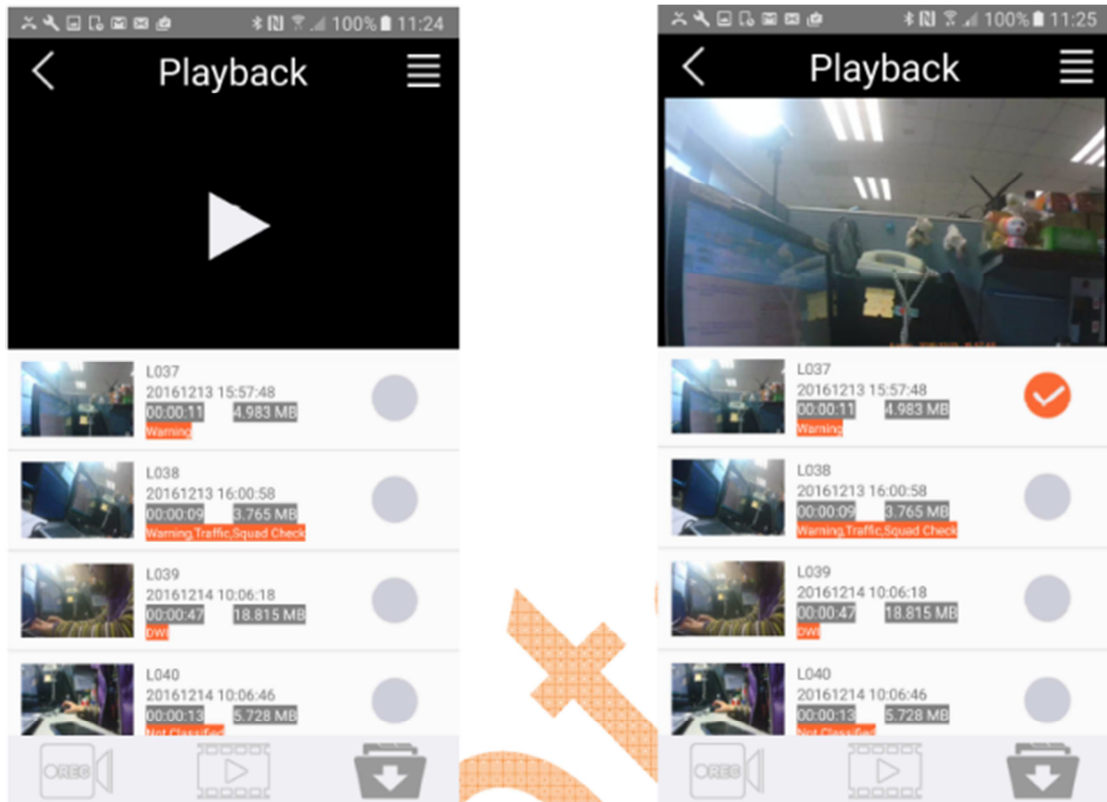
100% 11:24

Playback

L037
20161213 15:57:48
00:00:11 4.983 MB
Warning

L038
20161213 16:00:58
00:00:09 3.765 MB
Warning,Traffic,Squad Check

L039
20161214 10:06:18
00:00:47 18.815 MB
DWI

L040
20161214 10:06:46
00:00:13 5.728 MB
Not Classified

REC

100% 11:25

Playback

L037
20161213 15:57:48
00:00:11 4.983 MB
Warning

L038
20161213 16:00:58
00:00:09 3.765 MB
Warning,Traffic,Squad Check

L039
20161214 10:06:18
00:00:47 18.815 MB
DWI

L040
20161214 10:06:46
00:00:13 5.728 MB
Not Classified

REC